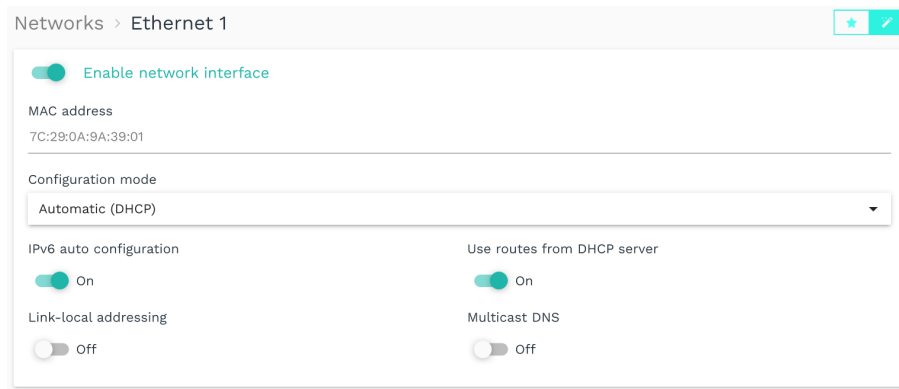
Networks > Ethernet 1

Enable network interface

MAC address

7C:29:0A:9A:39:01

Configuration mode

Automatic (DHCP)

IPv6 auto configuration

On

Use routes from DHCP server

On

Link-local addressing

Off

Multicast DNS

Off